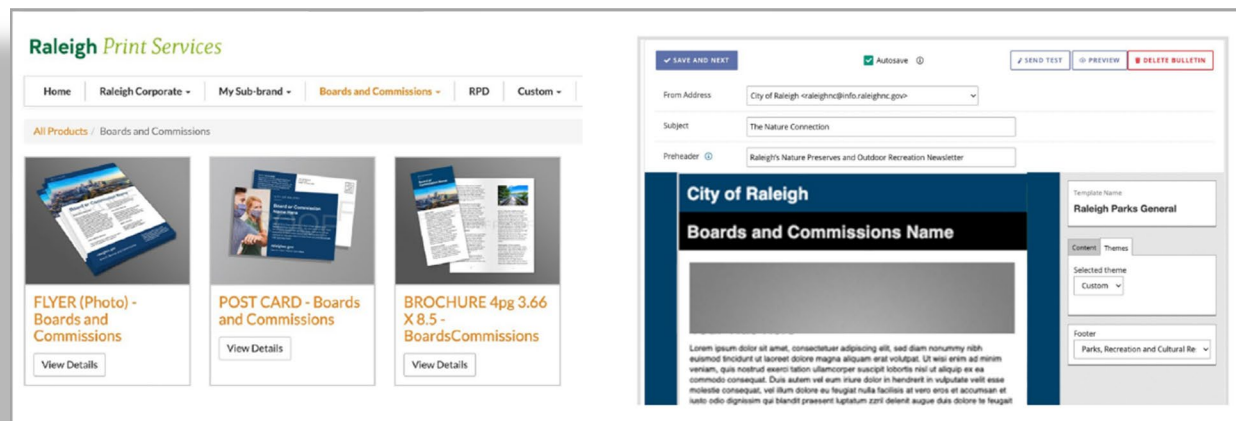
Raleigh Print Services

Home | Raleigh Corporate ▾ | My Sub-brand ▾ | Boards and Commissions ▾ | RPD | Custom ▾

All Products / Boards and Commissions

FLYER (Photo) - Boards and Commissions
View Details

POST CARD - Boards and Commissions
View Details

BROCHURE 4pg 3.66 X 8.5 - BoardsCommissions
View Details

SAVE AND NEXT
Autosave
SEND TEST
PREVIEW
DELETE BULLETIN

From Address: City of Raleigh <raleighnc@info.raleighnc.gov>
Subject: The Nature Connection
Preheader: Raleigh's Nature Preserves and Outdoor Recreation Newsletter

City of Raleigh
Boards and Commissions Name

Lorem ipsum dolor sit amet, consectetuer adipiscing elit, sed diam nonummy nibh euismod tincidunt ut laoreet dolore magna aliquam erat volutpat. Ut wisi enim ad minim veniam, quis nostrud exerci tation ullamcorper suscipit lobortis nisl ut aliquip ex ea commodo consequat. Duis autem vel eum iriure dolor in hendrerit in vulputate velit esse molestie consequat, vel illum dolore eu feugiat nulla facilisis at vero eros et accumsan et iusto odio dignissim qui blandit praesent luptatum zzril delenit augue duis dolore te feugait

Template Name
Raleigh Parks General

Content | Themes
Selected theme
Custom

Footer
Parks, Recreation and Cultural Re